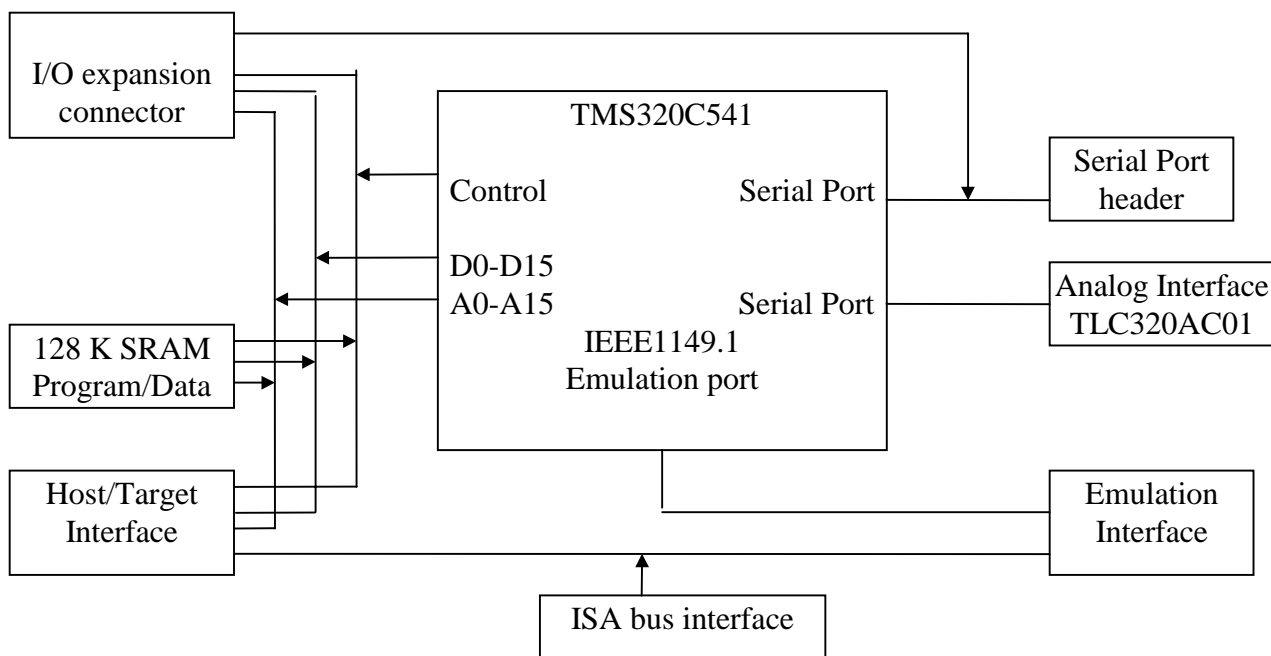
I/O expansion connector

TMS320C541

Control

D0-D15

A0-A15

Serial Port

Serial Port

IEEE1149.1 Emulation port

Serial Port header

Analog Interface TLC320AC01

128 K SRAM Program/Data

Host/Target Interface

Emulation Interface

ISA bus interface